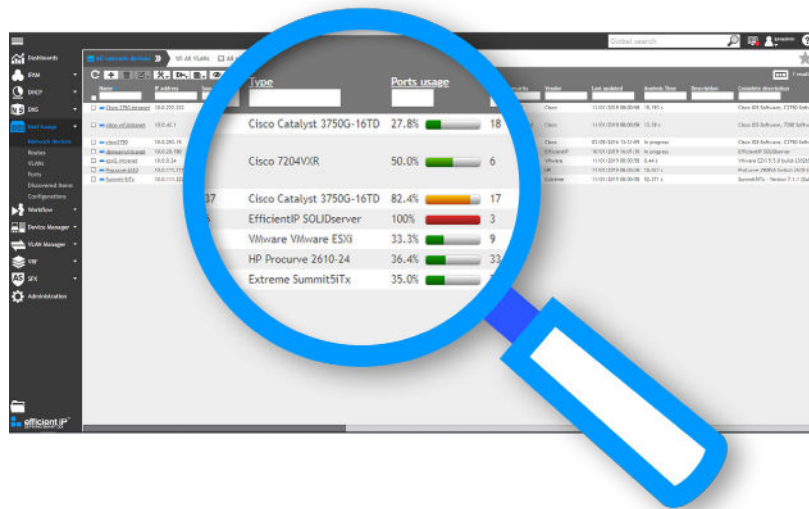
Dashboards
IPAM
DHCP
DNS
NetChange
Network devices
Routes
VLANs
Ports
Discovered items
Configurations
Workflow
Device Manager
VLAN Manager
VRF
SPX
Administration

efficient iP

Global search

All network devices
All VLANs

Name
IP address

Type
Ports usage

Vendor
Last updated
Analysis Time
Description
Complete description

| Type | Ports usage | |
|---|---|---|
| Cisco Catalyst 3750G-16TD | 27.8% | 18 |
| Cisco 7204VXR | 50.0% | 6 |
| Cisco Catalyst 3750G-16TD | 82.4% | 17 |
| EfficientIP SOLIDserver | 100% | 3 |
| VMware VMware ESXi | 33.3% | 9 |
| HP Procurve 2610-24 | 36.4% | 33 |
| Extreme Summit5iTx | 35.0% | |

Cisco
Cisco
Cisco
EfficientIP
VMware
HP
Extreme

Cisco IOS Software, C3750 Software
Cisco IOS Software, 7200 Software
Cisco IOS Software, C3750 Software
EfficientIP SOLIDserver
VMware ESXi 5.5.0 build-
ProCurve J9085A Switch 2610
Summit5iTx - Version 7.1.1